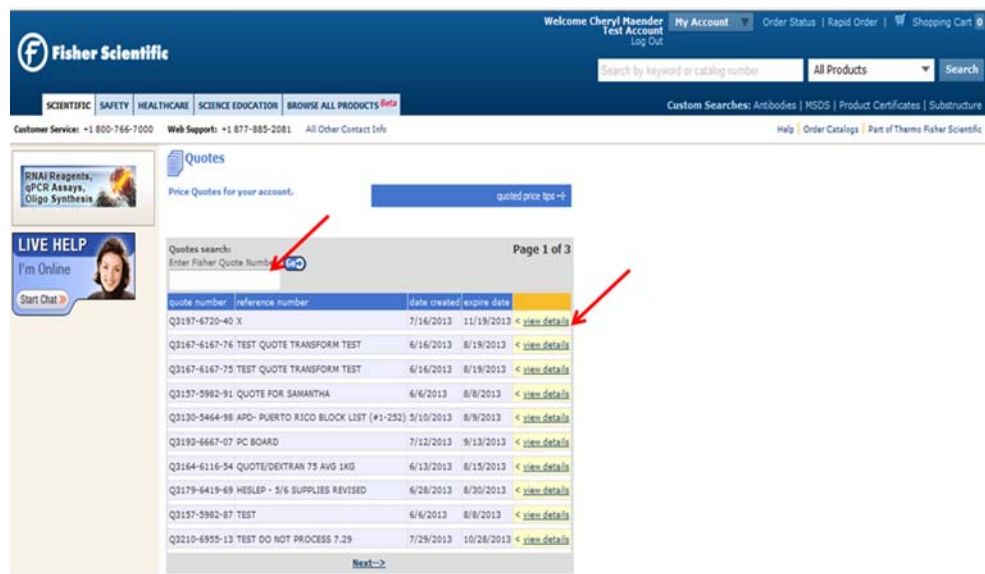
Fisher Scientific

Welcome Cheryl Maender
Test Account
Log Out

My Account | Order Status | Rapid Order | Shopping Cart 0

Search by keyword or catalog number | All Products | Search

SCIENTIFIC | SAFETY | HEALTHCARE | SCIENCE EDUCATION | BROWSE ALL PRODUCTS Beta

Custom Searches: Antibodies | MSDS | Product Certificates | Substructure

Customer Service: +1 800-766-7000 Web Support: +1 877-885-2081 All Other Contact Info

Help | Order Catalogs | Part of Thermo Fisher Scientific

RNAi Reagents, qPCR Assays, Oligo Synthesis

LIVE HELP
I'm Online
Start Chat »

Quotes

Price Quotes for your account.

quoted price tips →

Quotes search:
Enter Fisher Quote Number GO

Page 1 of 3

| quote number | reference number | date created | expire date | |
|---|---|---|---|---|
| Q3197-6720-40 | X | 7/16/2013 | 11/19/2013 | < view details |
| Q3167-6167-76 | TEST QUOTE TRANSFORM TEST | 6/16/2013 | 8/19/2013 | < view details |
| Q3167-6167-75 | TEST QUOTE TRANSFORM TEST | 6/16/2013 | 8/19/2013 | < view details |
| Q3157-5982-91 | QUOTE FOR SAMANTHA | 6/6/2013 | 8/8/2013 | < view details |
| Q3130-5464-98 | APD- PUERTO RICO BLOCK LIST (#1-252) | 5/10/2013 | 8/9/2013 | < view details |
| Q3193-6667-07 | PC BOARD | 7/12/2013 | 9/13/2013 | < view details |
| Q3164-6116-54 | QUOTE/DEXTRAN 75 AVG 1KG | 6/13/2013 | 8/15/2013 | < view details |
| Q3179-6419-69 | HESLEP - 5/6 SUPPLIES REVISED | 6/28/2013 | 8/30/2013 | < view details |
| Q3157-5982-87 | TEST | 6/6/2013 | 8/8/2013 | < view details |
| Q3210-6955-13 | TEST DO NOT PROCESS 7.29 | 7/29/2013 | 10/28/2013 | < view details |

Next-->